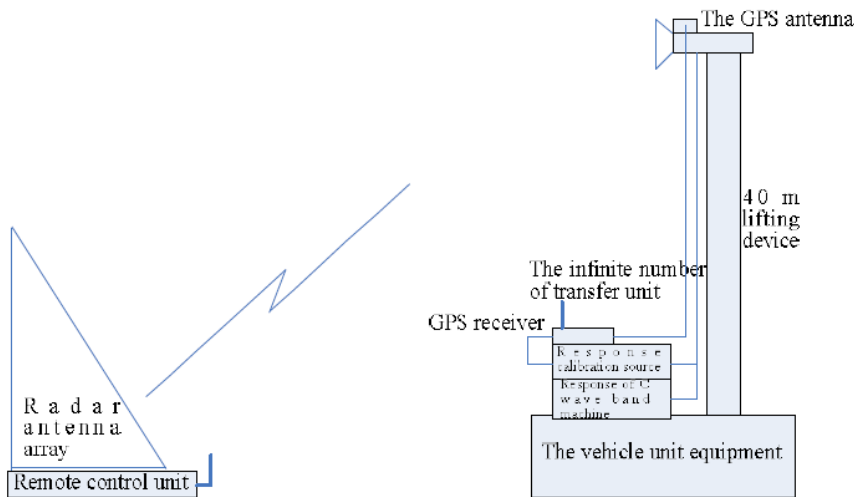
The GPS antenna

40 m lifting device

The infinite number of transfer unit

GPS receiver

Response calibration source

Response of C wave band machine

Radar antenna array

Remote control unit

The vehicle unit equipment